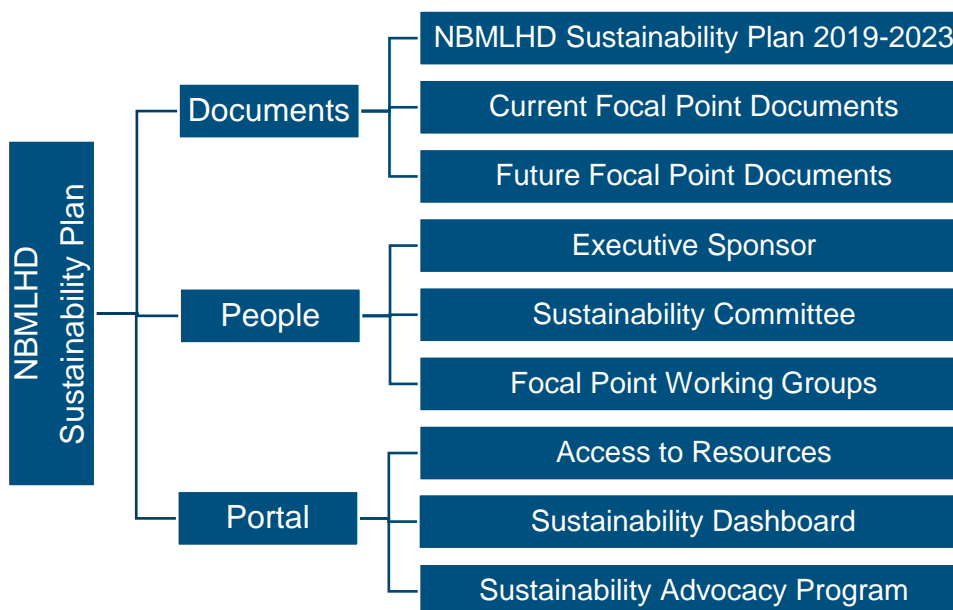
NBMLHD Sustainability Plan

Documents

NBMLHD Sustainability Plan 2019-2023

Current Focal Point Documents

Future Focal Point Documents

People

Executive Sponsor

Sustainability Committee

Focal Point Working Groups

Portal

Access to Resources

Sustainability Dashboard

Sustainability Advocacy Program